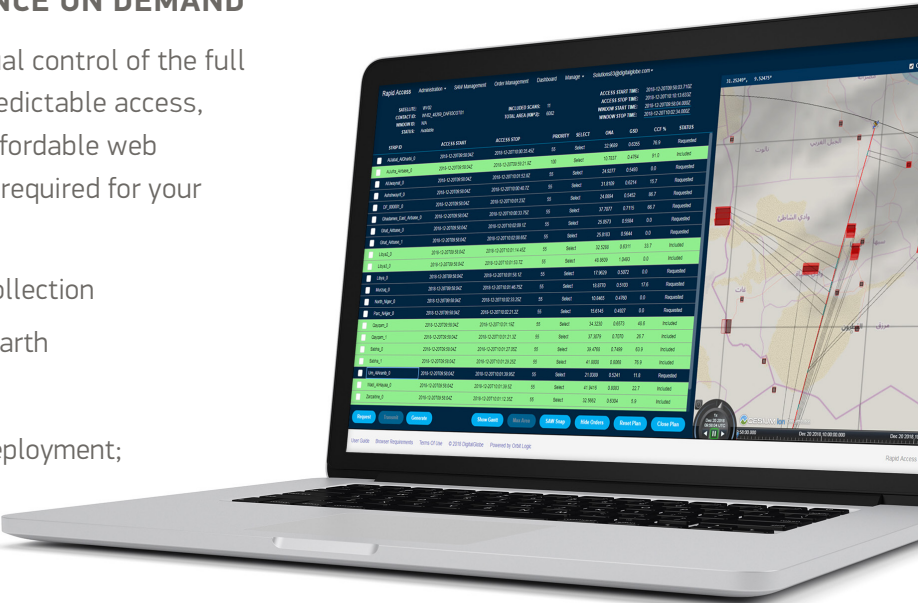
NCE ON DEMAND

al control of the full edictable access, fordable web required for your

ollection

arth

eployment;

Rapid Access   Administration ▾   SAW Management   Orders Management   Dashboard   Manage ▾

SATELLITE: WV02
WINDOW ID: N/A
STATUS: Available

INCLUDED SCANS: 11

ACCESS START TIME:
ACCESS STOP TIME:
WINDOW START TIME:
WINDOW STOP TIME:

| STRIP ID | ACCESS START | ACCESS STOP | PRIORITY | SELECT | ONA | GSD | CCF % | STATUS |
|---|---|---|---|---|---|---|---|---|
| Azubat_AlGhadir_0 | | | 55 | Select | | | | Requested |
| Azubat_AlHaww_0 | | | 100 | Select | | | | Included |
| AlHaweid_0 | | | 55 | Select | | | | Requested |
| AlHaweid_0 | | | 55 | Select | | | | Requested |
| Qahtaniya_Gari_AlHaww_0 | | | 55 | Select | | | | Requested |
| Ghal_AlHaww_0 | | | 55 | Select | | | | Requested |
| Ghal_AlHaww_1 | | | 55 | Select | | | | Included |
| Lidyah_0 | | | 55 | Select | | | | Included |
| Lidyah_0 | | | 55 | Select | | | | Included |
| Lidyah_0 | | | 55 | Select | | | | Requested |
| Muraj_0 | | | 55 | Select | | | | Requested |
| North_Najar_0 | | | 55 | Select | | | | Requested |
| Park_Najjar_0 | | | 55 | Select | | | | Requested |
| Qaysam_0 | | | 55 | Select | | | | Included |
| Qaysam_1 | | | 55 | Select | | | | Included |
| Bariha_0 | | | 55 | Select | | | | Included |
| Bariha_1 | | | 55 | Select | | | | Included |
| Um_AlHaweb_0 | | | 55 | Select | | | | Requested |
| Wadi_AlHawa_0 | | | 55 | Select | | | | Included |
| Darcaliya_0 | | | 55 | Select | | | | Included |

Request   Generate   Show Gantt   SAW Swap   Hide Orders   Reset Plan   Close Plan

User Guide   Browser Requirements   Terms Of Use   © 2016 DigitalGlobe   Powered by Orbit Logic

Dec 20 2016 10:00:00 UTC

Rapid Access